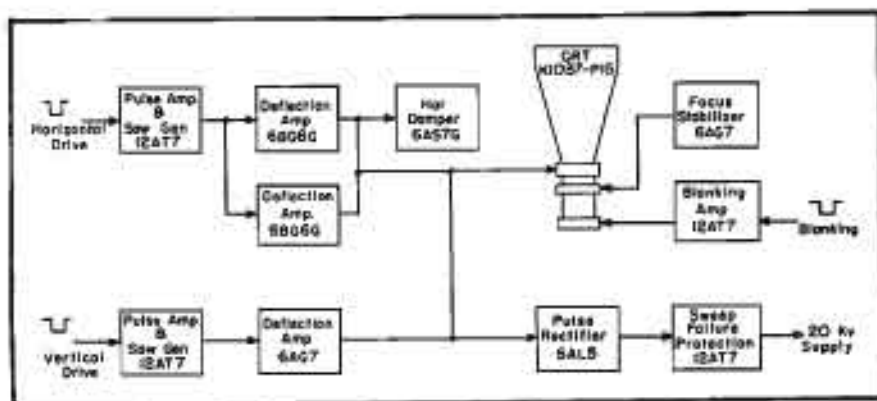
Horizontal Drive

Pulse Amp & Saw Gen 12AT7

Deflection Amp 6BG6G

Hor Damper 6AS7G

Deflection Amp 6BG6G

CRT K1DS7-P16

Focus Stabilizer 6AG7

Blanking Amp 12AT7

Blanking

Vertical Drive

Pulse Amp & Saw Gen 12AT7

Deflection Amp 6AG7

Pulse Rectifier 5AL5

Sweep Failure Protection 12AT7

20 Kv Supply